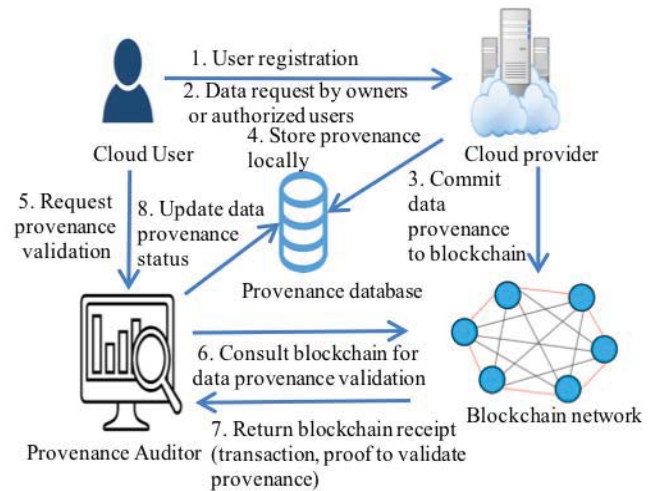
1. User registration

2. Data request by owners or authorized users

4. Store provenance locally

Cloud User

Cloud provider

5. Request provenance validation

8. Update data provenance status

3. Commit data provenance to blockchain

Provenance database

6. Consult blockchain for data provenance validation

Blockchain network

Provenance Auditor

7. Return blockchain receipt (transaction, proof to validate provenance)